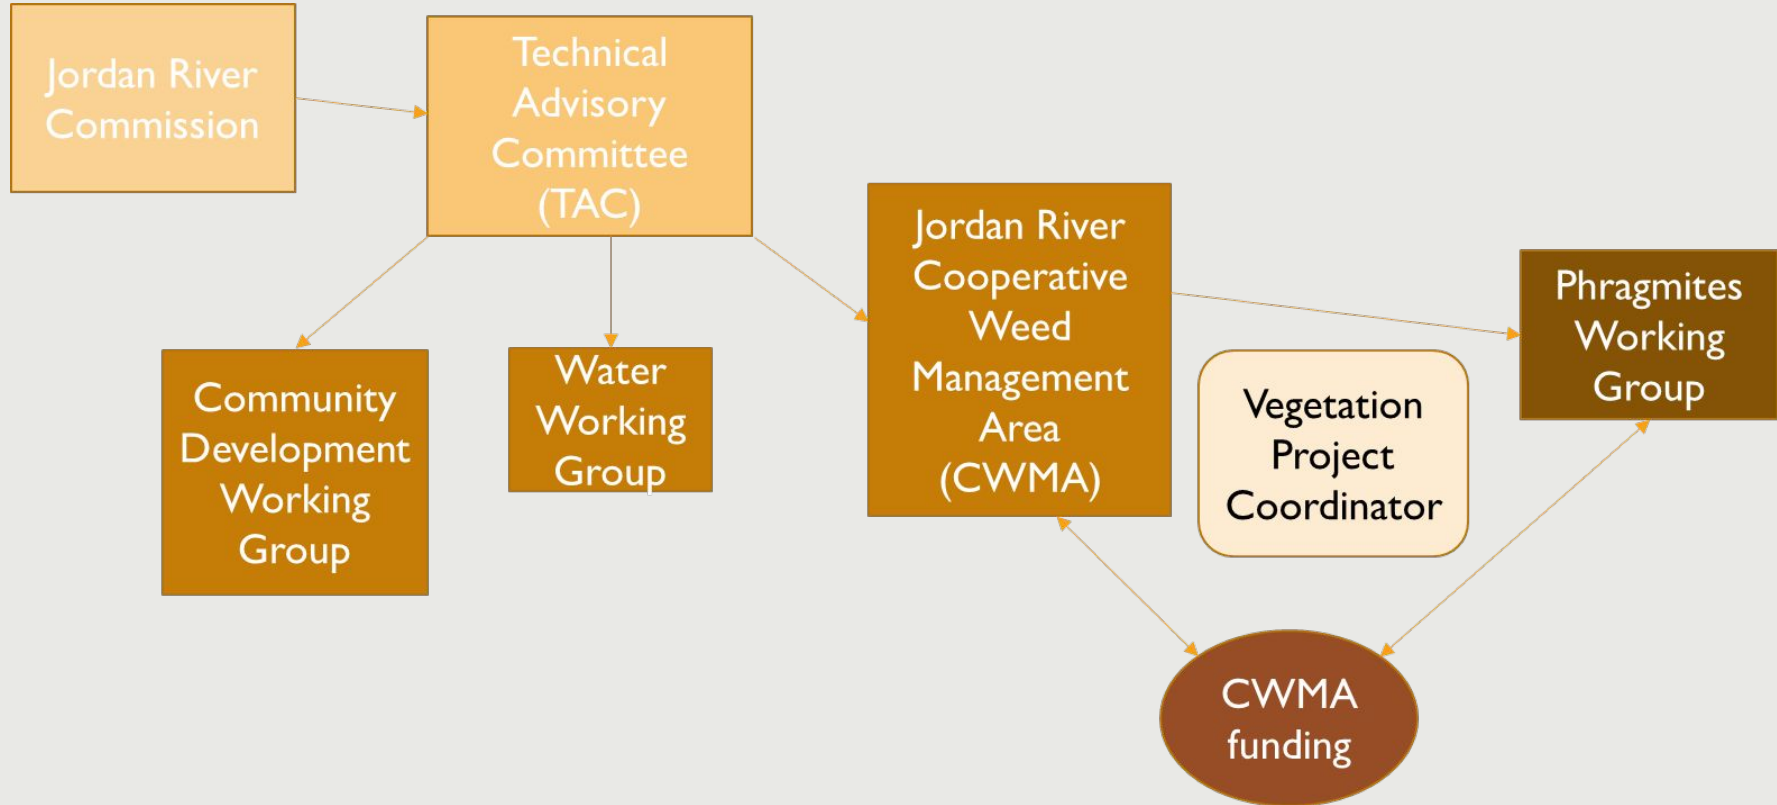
Jordan River Commission

Technical Advisory Committee (TAC)

Jordan River Cooperative Weed Management Area (CWMA)

Phragmites Working Group

Community Development Working Group

Water Working Group

Vegetation Project Coordinator

CWMA funding